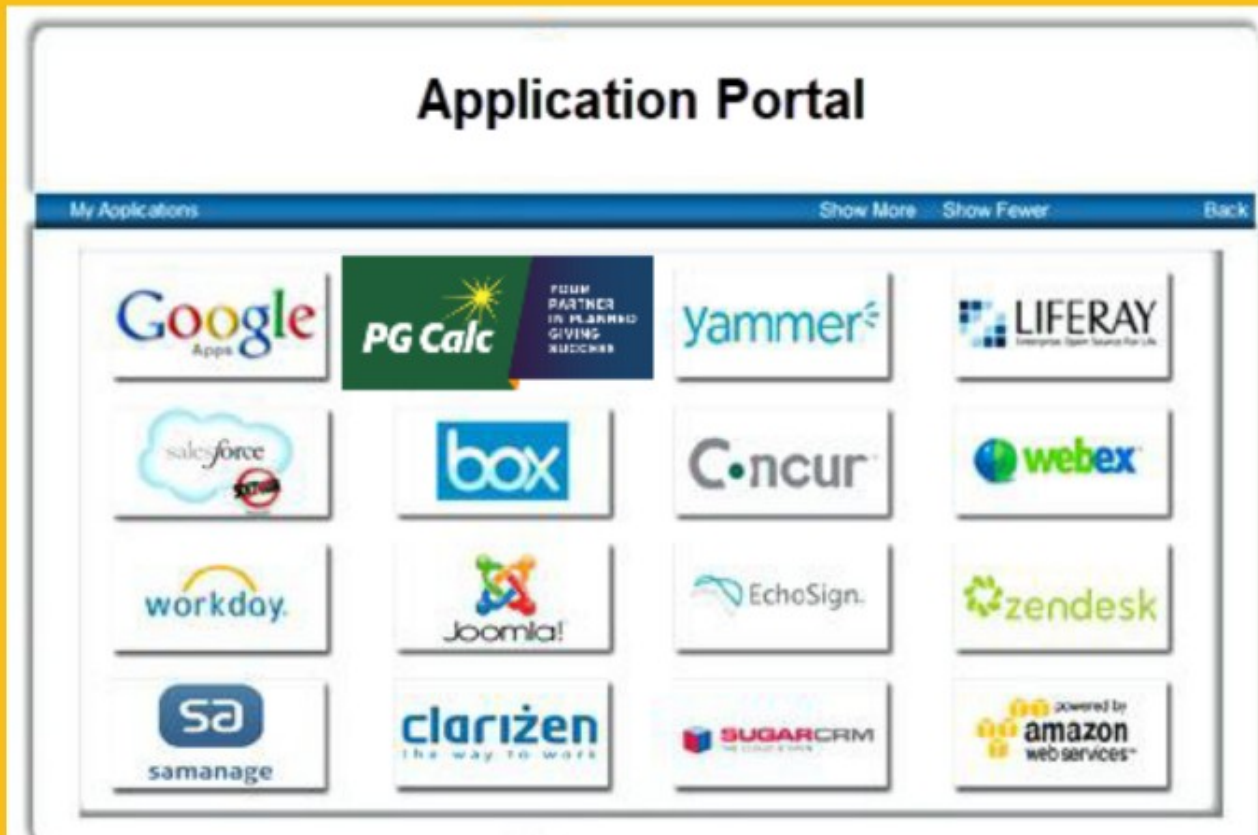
Application Portal

My Applications

Show More Show Fewer

Back

Google Apps

PG Calc

YOUR PARTNER IN PLANNED GIVING SUCCESS

yammer

LIFERAY Enterprise. Open Source. For Life.

salesforce

box

Concur

webex

workday.

Joomla!

EchoSign.

zendesk

sa samanage

clarizen the way to work

SUGARCRM

powered by amazon web services